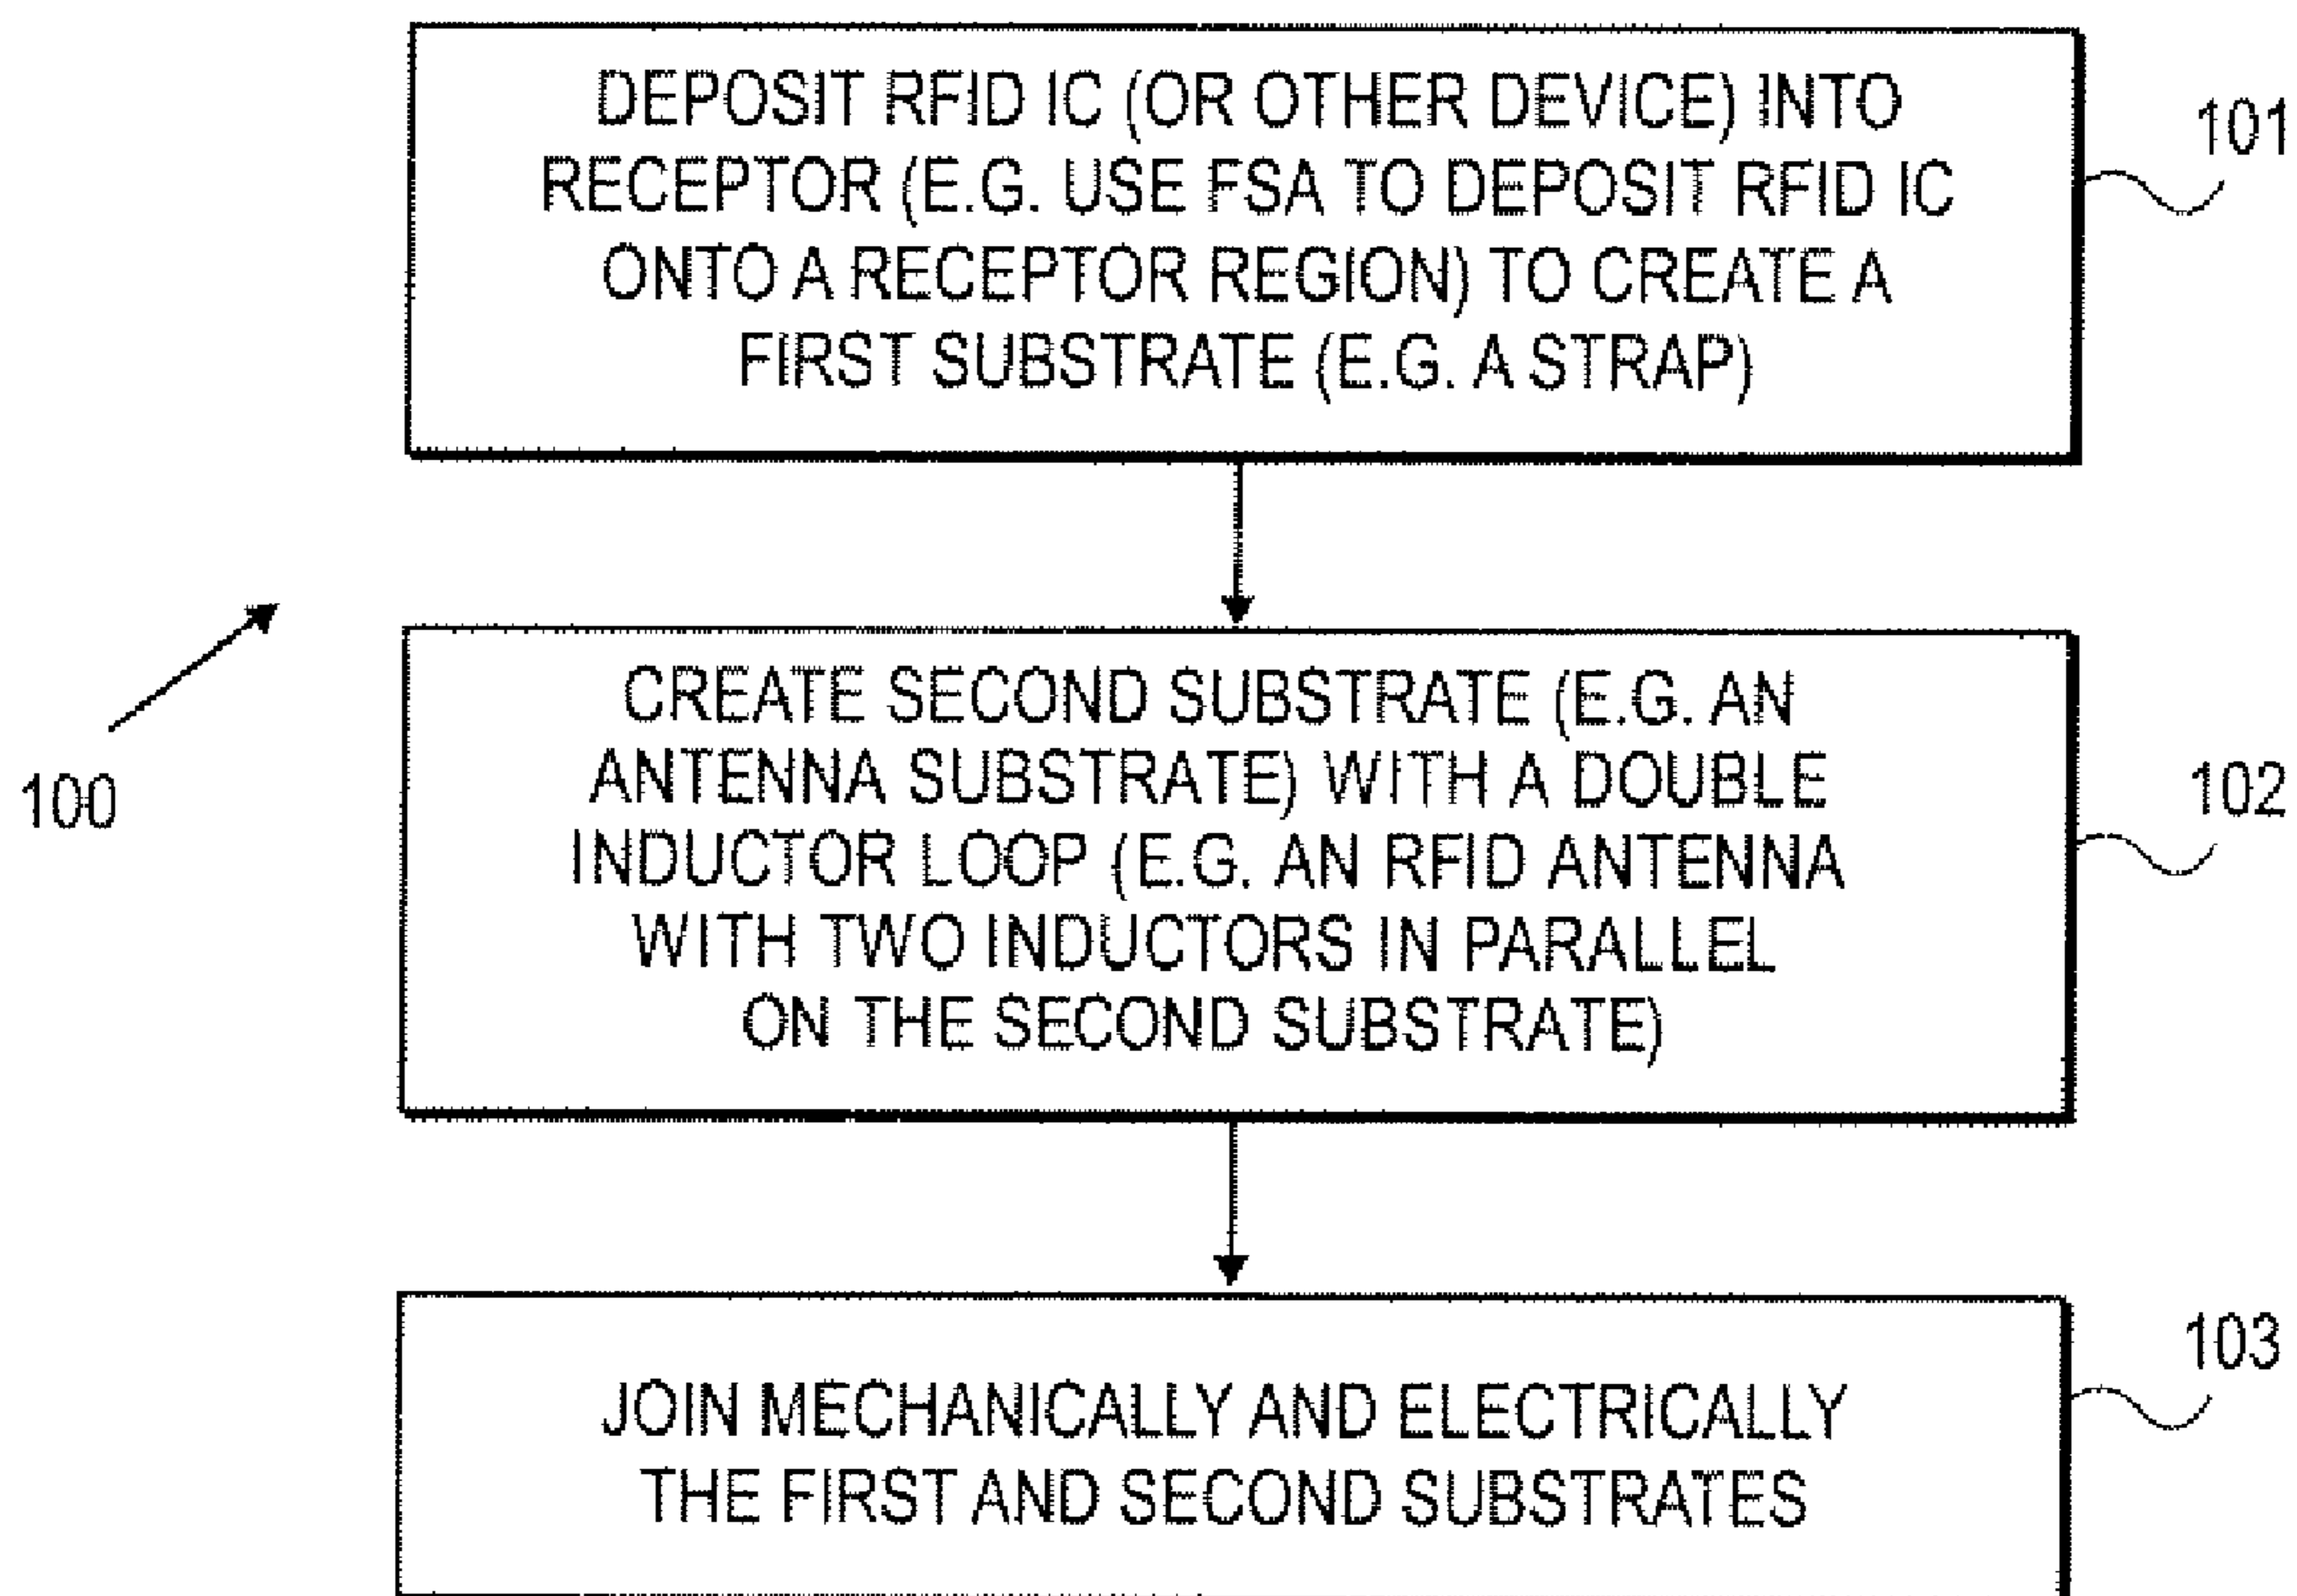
DEPOSIT RFID IC (OR OTHER DEVICE) INTO RECEPTOR (E.G. USE FSA TO DEPOSIT RFID IC ONTO A RECEPTOR REGION) TO CREATE A FIRST SUBSTRATE (E.G. A STRAP)

101

100

CREATE SECOND SUBSTRATE (E.G. AN ANTENNA SUBSTRATE) WITH A DOUBLE INDUCTOR LOOP (E.G. AN RFID ANTENNA WITH TWO INDUCTORS IN PARALLEL ON THE SECOND SUBSTRATE)

102

JOIN MECHANICALLY AND ELECTRICALLY THE FIRST AND SECOND SUBSTRATES

103